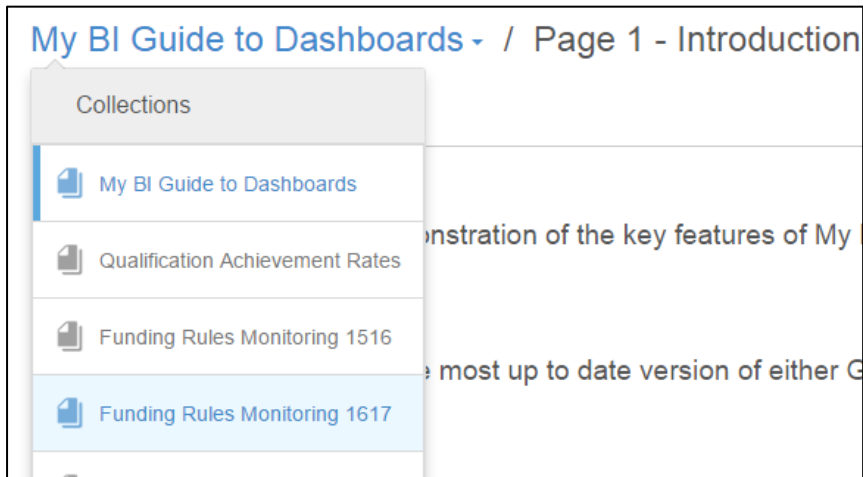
My BI Guide to Dashboards / Page 1 - Introduction

Collections

My BI Guide to Dashboards

Qualification Achievement Rates

Funding Rules Monitoring 1516

Funding Rules Monitoring 1617

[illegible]nstration of the key features of My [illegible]

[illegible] most up to date version of either G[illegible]